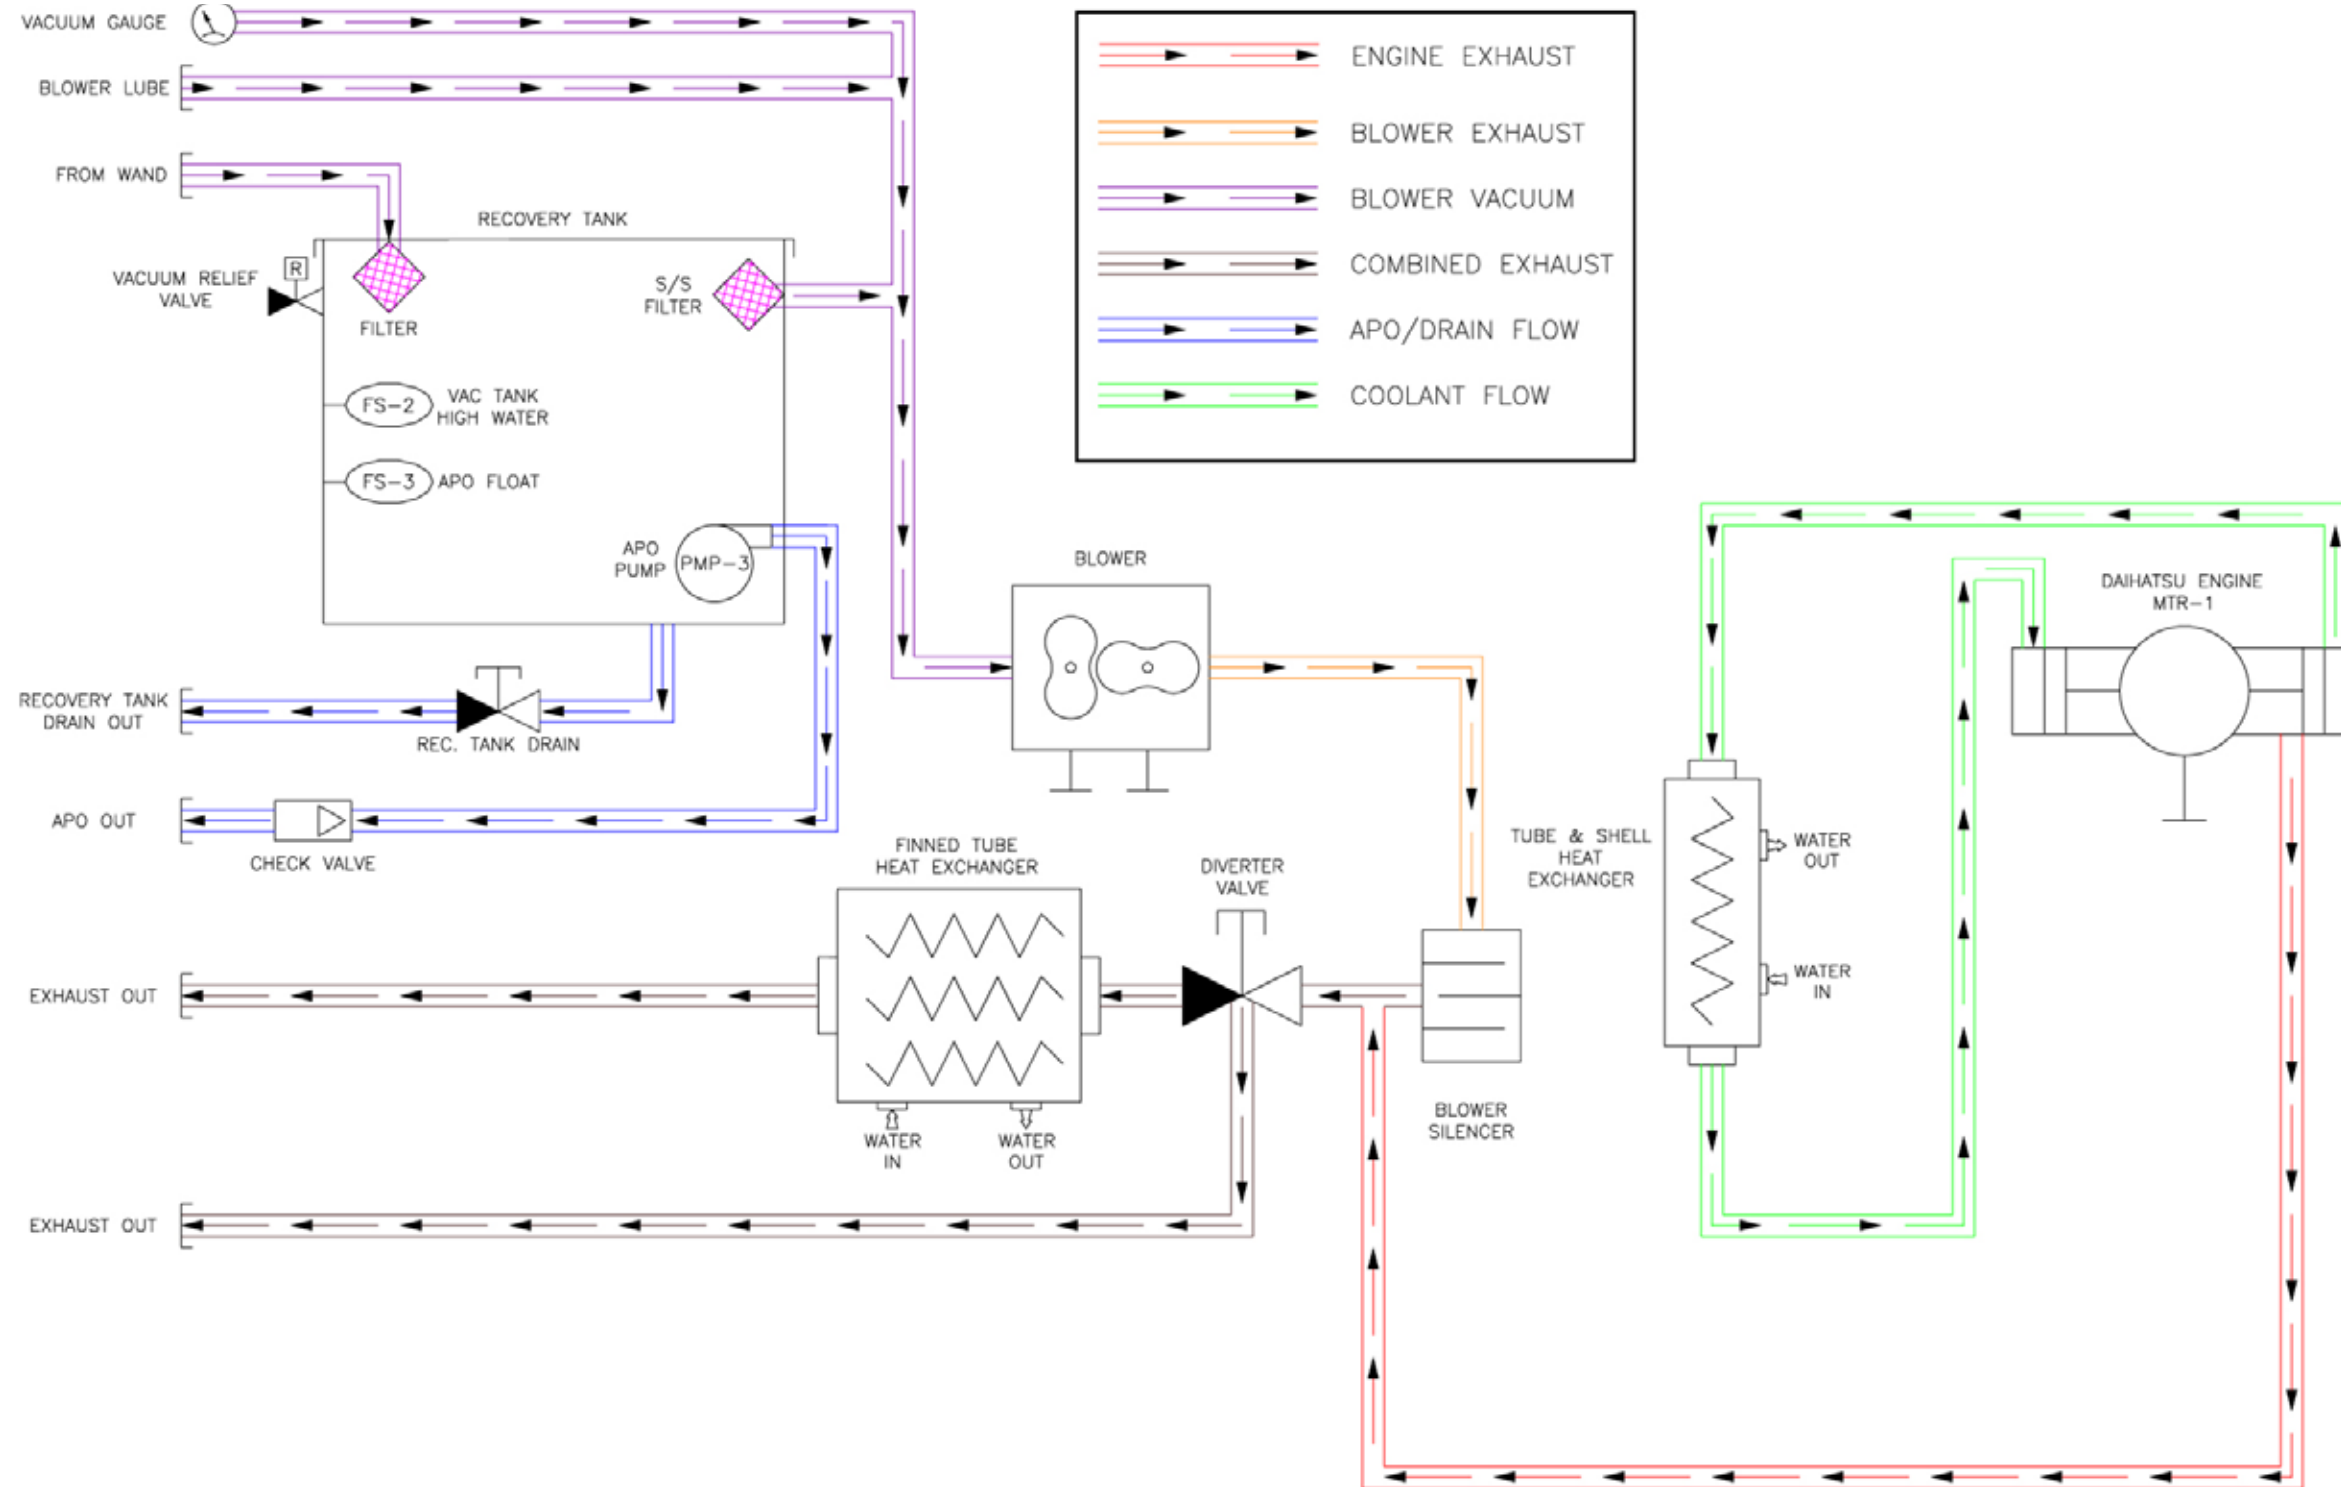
VACUUM GAUGE
BLOWER LUBE
FROM WAND
RECOVERY TANK
VACUUM RELIEF VALVE
R
FILTER
S/S FILTER
FS–2
VAC TANK HIGH WATER
FS–3
APO FLOAT
APO PUMP
PMP–3
RECOVERY TANK DRAIN OUT
REC. TANK DRAIN
APO OUT
CHECK VALVE
EXHAUST OUT
EXHAUST OUT

ENGINE EXHAUST
BLOWER EXHAUST
BLOWER VACUUM
COMBINED EXHAUST
APO/DRAIN FLOW
COOLANT FLOW

BLOWER
DAIHATSU ENGINE MTR–1
TUBE & SHELL HEAT EXCHANGER
WATER OUT
WATER IN
FINNED TUBE HEAT EXCHANGER
DIVERTER VALVE
WATER IN
WATER OUT
BLOWER SILENCER